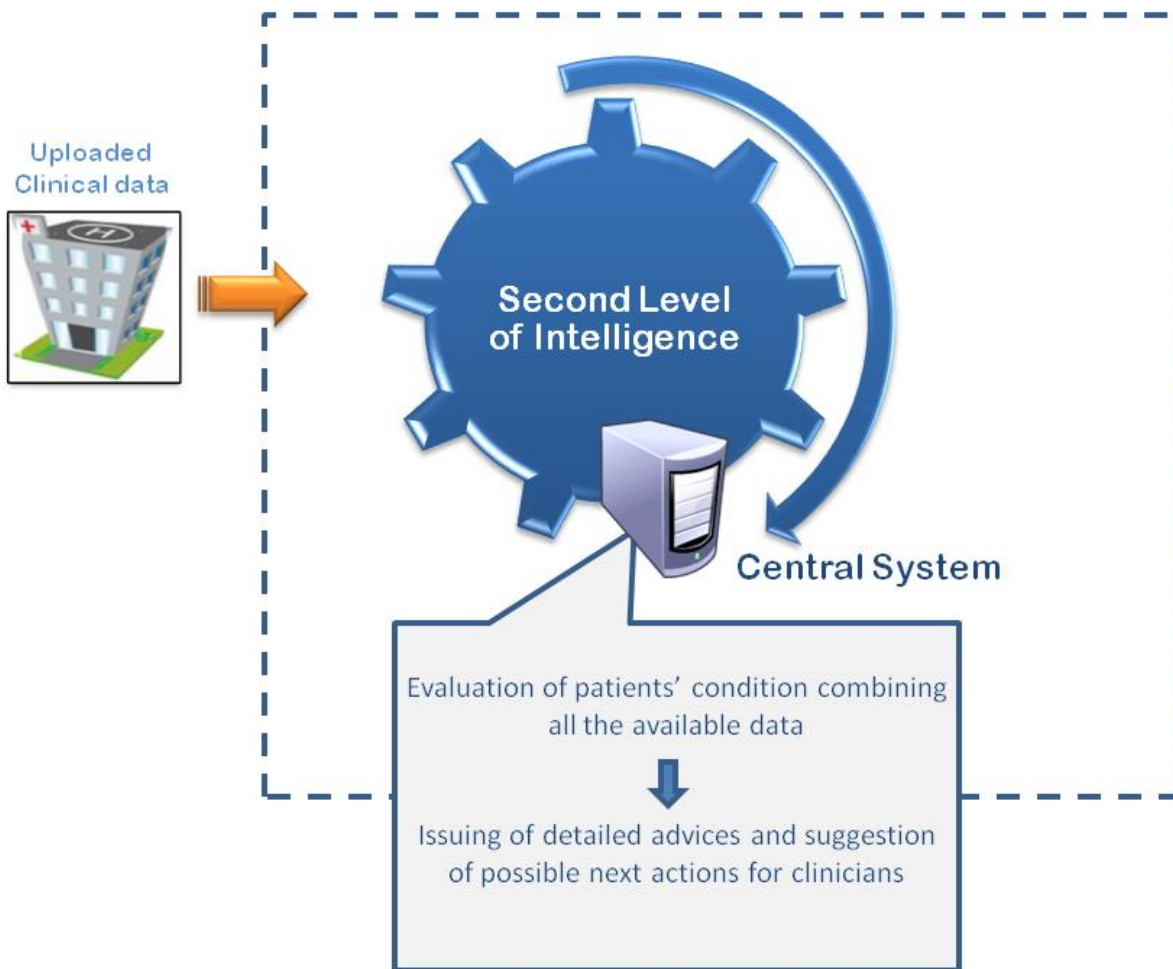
Uploaded Clinical data

H

Second Level of Intelligence

Central System

Evaluation of patients' condition combining all the available data

Issuing of detailed advices and suggestion of possible next actions for clinicians